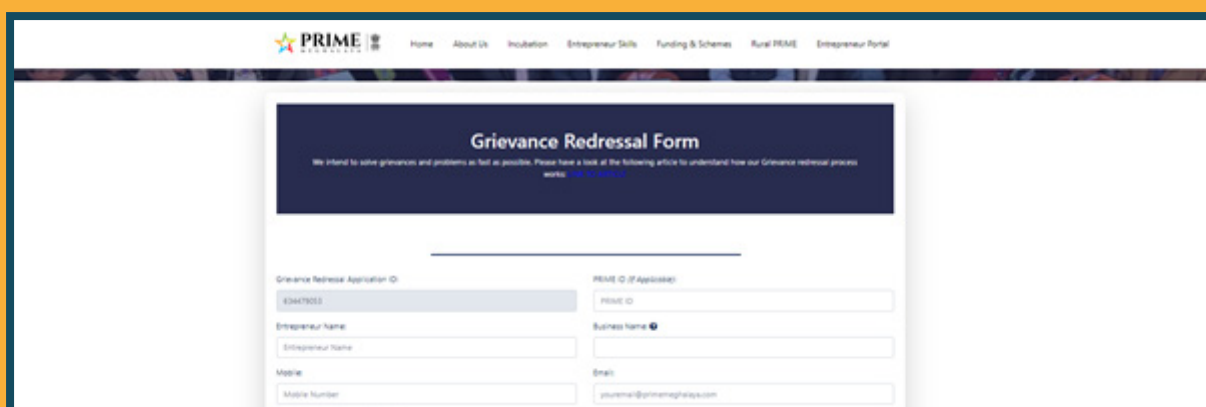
PRIME MEGHALAYA

Home About Us Incubation Entrepreneur Skills Funding & Schemes Rural PRIME Entrepreneur Portal

Grievance Redressal Form

We intend to solve grievances and problems as fast as possible. Please have a look at the following article to understand how our Grievance redressal process works: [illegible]

Grievance Redressal Application ID:

634479053

PRIME ID (If Applicable):

PRIME ID

Entrepreneur Name:

Entrepreneur Name

Business Name

Mobile:

Mobile Number

Email:

youremail@primemeghalaya.com